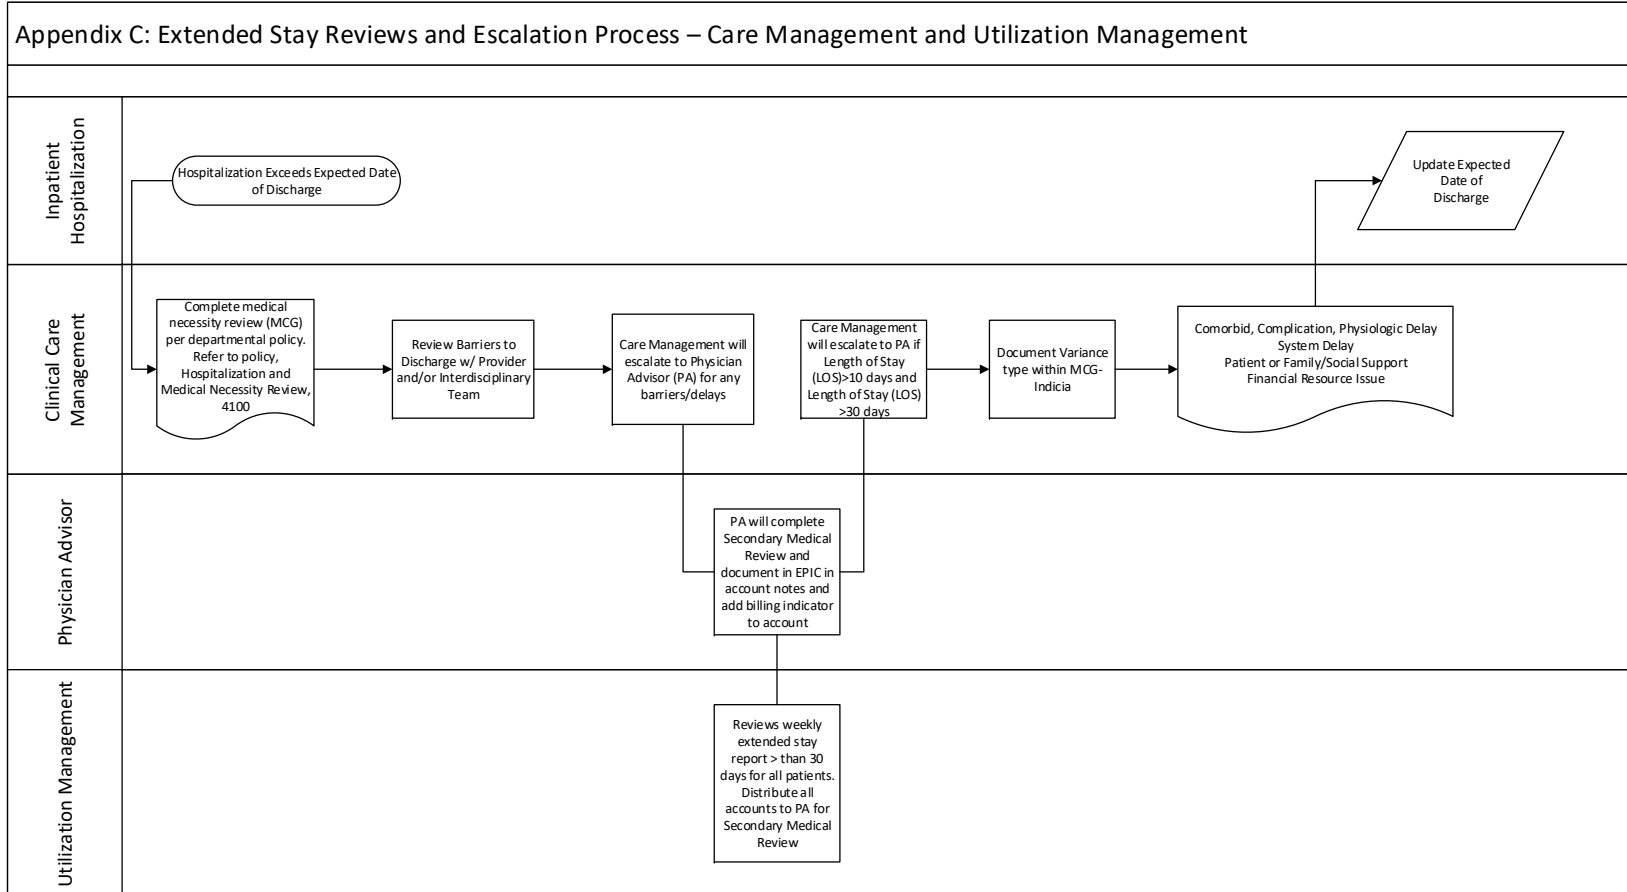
Appendix C: Extended Stay Reviews and Escalation Process – Care Management and Utilization Management

Inpatient Hospitalization

Hospitalization Exceeds Expected Date of Discharge

Update Expected Date of Discharge

Clinical Care Management

Complete medical necessity review (MCG) per departmental policy. Refer to policy, Hospitalization and Medical Necessity Review, 4100

Review Barriers to Discharge w/ Provider and/or Interdisciplinary Team

Care Management will escalate to Physician Advisor (PA) for any barriers/delays

Care Management will escalate to PA if Length of Stay (LOS)>10 days and Length of Stay (LOS) >30 days

Document Variance type within MCG-Indicia

Comorbid, Complication, Physiologic Delay
System Delay
Patient or Family/Social Support
Financial Resource Issue

Physician Advisor

PA will complete Secondary Medical Review and document in EPIC in account notes and add billing indicator to account

Utilization Management

Reviews weekly extended stay report > than 30 days for all patients. Distribute all accounts to PA for Secondary Medical Review